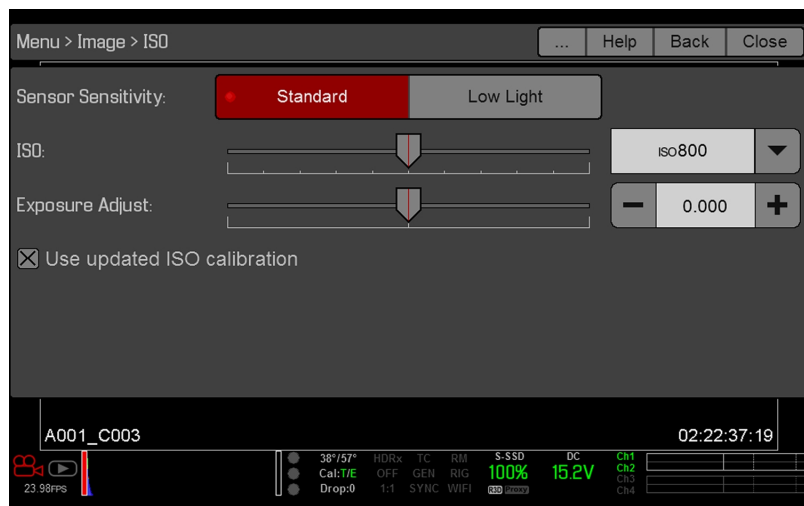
Menu > Image > ISO

... Help Back Close

Sensor Sensitivity: Standard Low Light

ISO: ISO800

Exposure Adjust: − 0.000 +

☒ Use updated ISO calibration

A001_C003

02:22:37:19

23.98FPS

38°/57°
Cal:T/E
Drop:0

HDRx
OFF
1:1

TC
GEN
SYNC

RM
RIG
WIFI

S-SSD
100%
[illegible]

DC
15.2V

Ch1
Ch2
Ch3
Ch4